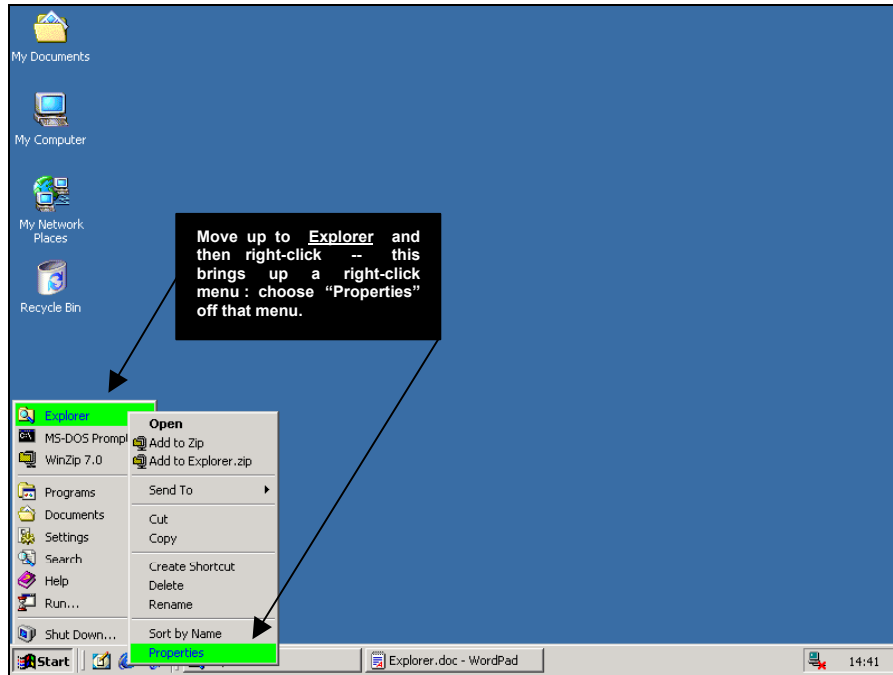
My Documents

My Computer

My Network Places

Recycle Bin

Move up to Explorer and then right-click -- this brings up a right-click menu : choose "Properties" off that menu.

Explorer
MS-DOS Prompt
WinZip 7.0
Programs
Documents
Settings
Search
Help
Run...
Shut Down...

Open
Add to Zip
Add to Explorer.zip
Send To
Cut
Copy
Create Shortcut
Delete
Rename
Sort by Name
Properties

Start
Explorer.doc - WordPad
14:41